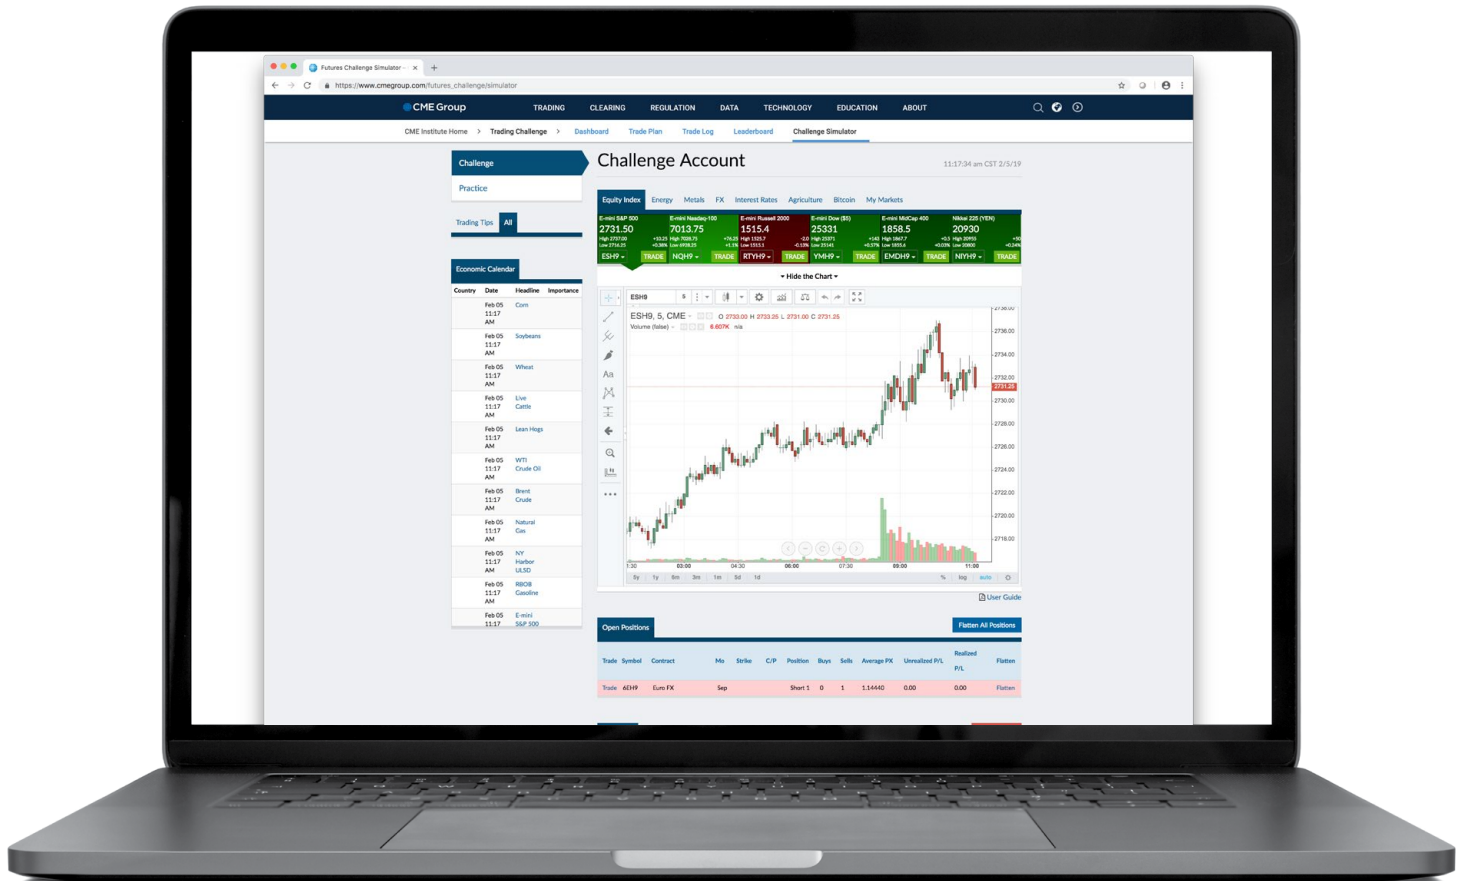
Futures Challenge Simulator

https://www.cmegroup.com/futures_challenge/simulator

CME Group

TRADING CLEARING REGULATION DATA TECHNOLOGY EDUCATION ABOUT

CME Institute Home > Trading Challenge > Dashboard Trade Plan Trade Log Leaderboard Challenge Simulator

Challenge

Practice

Trading Tips All

Economic Calendar

| Country | Date | Headline | Importance |
|---|---|---|---|
| | Feb 05 11:17 AM | Corn | |
| | Feb 05 11:17 AM | Soybeans | |
| | Feb 05 11:17 AM | Wheat | |
| | Feb 05 11:17 AM | Live Cattle | |
| | Feb 05 11:17 AM | Lean Hogs | |
| | Feb 05 11:17 AM | WTI Crude Oil | |
| | Feb 05 11:17 AM | Brent Crude | |
| | Feb 05 11:17 AM | Natural Gas | |
| | Feb 05 11:17 AM | NY Harbor ULSD | |
| | Feb 05 11:17 AM | RBOB Gasoline | |
| | Feb 05 11:17 | E-mini S&P 500 | |

Challenge Account

11:17:34 am CST 2/5/19

Equity Index Energy Metals FX Interest Rates Agriculture Bitcoin My Markets

E-mini S&P 500 2731.50 ESH9 TRADE
E-mini Nasdaq-100 7013.75 NQH9 TRADE
E-mini Russell 2000 1515.4 RTYH9 TRADE
E-mini Dow ($5) 25331 YMH9 TRADE
E-mini MidCap 400 1858.5 EMDH9 TRADE
Nikkei 225 (YEN) 20930 NIYH9 TRADE

Hide the Chart

ESH9

ESH9, 5, CME O 2730.00 H 2733.25 L 2731.00 C 2731.25

Volume (false) 6.607K n/a

2736.00 2734.00 2732.00 2731.25 2730.00 2728.00 2726.00 2724.00 2722.00 2720.00 2718.00

1:30 03:00 04:30 06:00 07:30 09:00 11:00

5y 1y 6m 3m 1m 5d 1d % log auto

User Guide

Open Positions

Flatten All Positions

| Trade | Symbol | Contract | Mo | Strike | C/P | Position | Buys | Sells | Average PX | Unrealized P/L | Realized P/L | Flatten |
|---|---|---|---|---|---|---|---|---|---|---|---|---|
| Trade | 6EH9 | Euro FX | Sep | | | Short 1 | 0 | 1 | 1.14440 | 0.00 | 0.00 | Flatten |